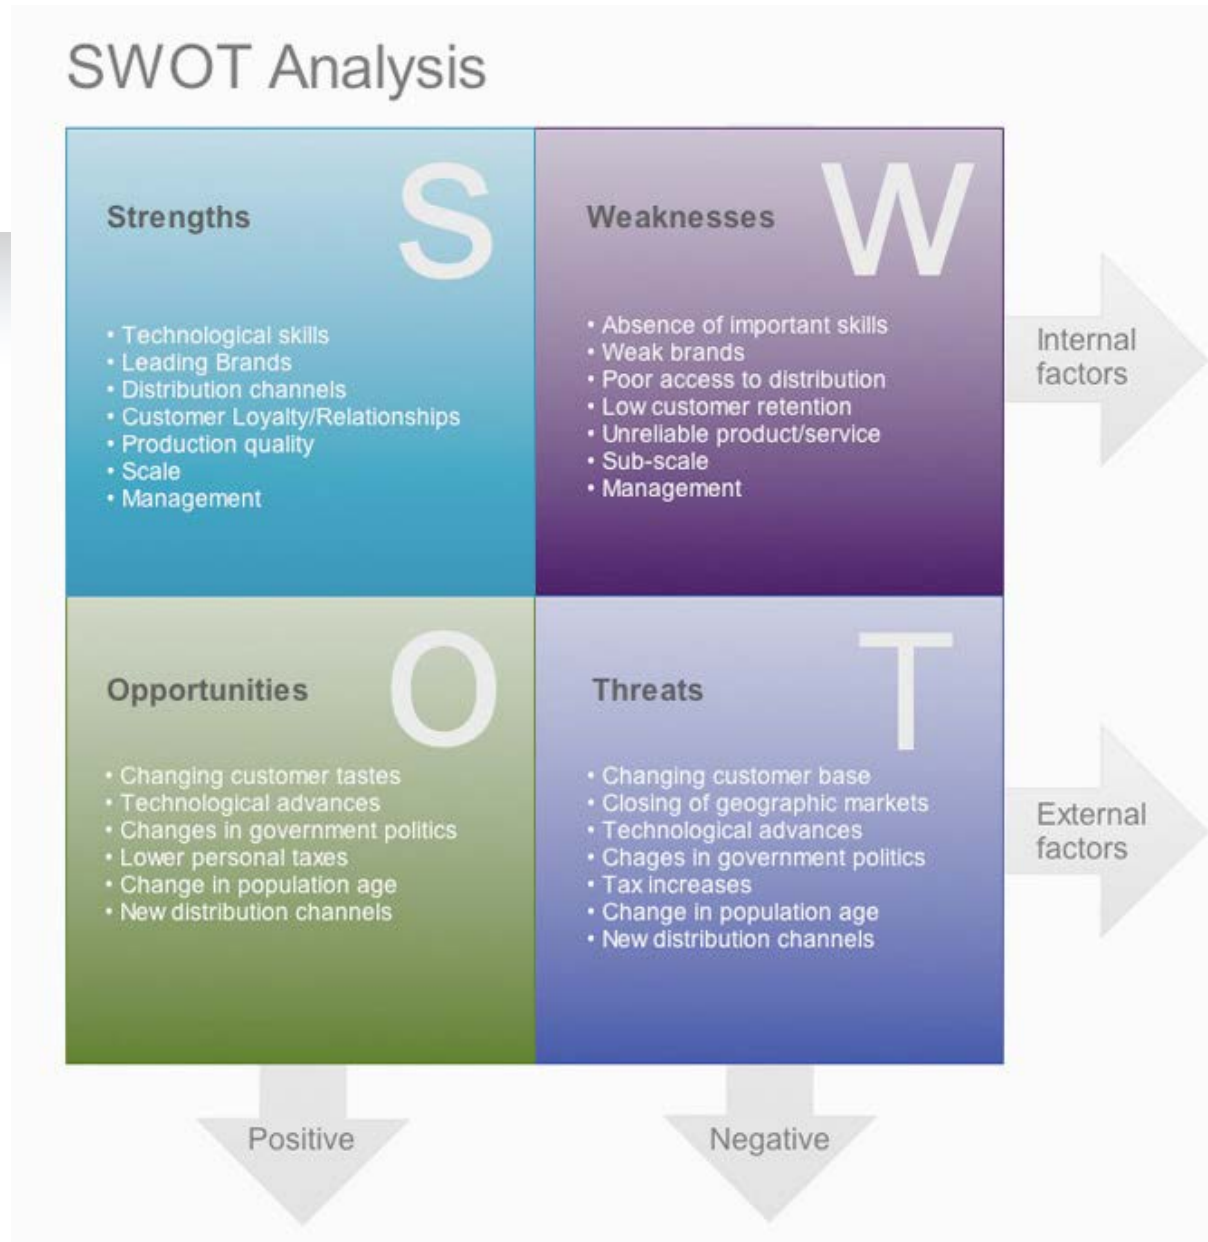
SWOT Analysis

Strengths S

• Technological skills
• Leading Brands
• Distribution channels
• Customer Loyalty/Relationships
• Production quality
• Scale
• Management

Weaknesses W

• Absence of important skills
• Weak brands
• Poor access to distribution
• Low customer retention
• Unreliable product/service
• Sub-scale
• Management

Internal factors

Opportunities O

• Changing customer tastes
• Technological advances
• Changes in government politics
• Lower personal taxes
• Change in population age
• New distribution channels

Threats T

• Changing customer base
• Closing of geographic markets
• Technological advances
• Chages in government politics
• Tax increases
• Change in population age
• New distribution channels

External factors

Positive

Negative